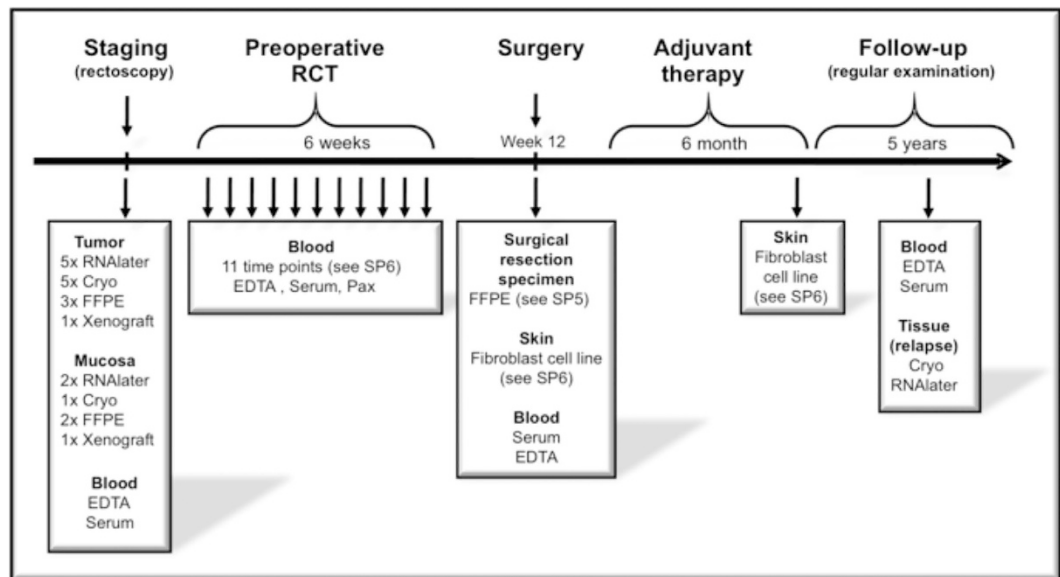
Staging
(rectoscopy)

Preoperative RCT

6 weeks

Surgery

Week 12

Adjuvant therapy

6 month

Follow-up
(regular examination)

5 years

Tumor
5x RNAlater
5x Cryo
3x FFPE
1x Xenograft

Mucosa
2x RNAlater
1x Cryo
2x FFPE
1x Xenograft

Blood
EDTA
Serum

Blood
11 time points (see SP6)
EDTA , Serum, Pax

Surgical resection specimen
FFPE (see SP5)

Skin
Fibroblast cell line
(see SP6)

Blood
Serum
EDTA

Skin
Fibroblast cell line
(see SP6)

Blood
EDTA
Serum

Tissue
(relapse)
Cryo
RNAlater